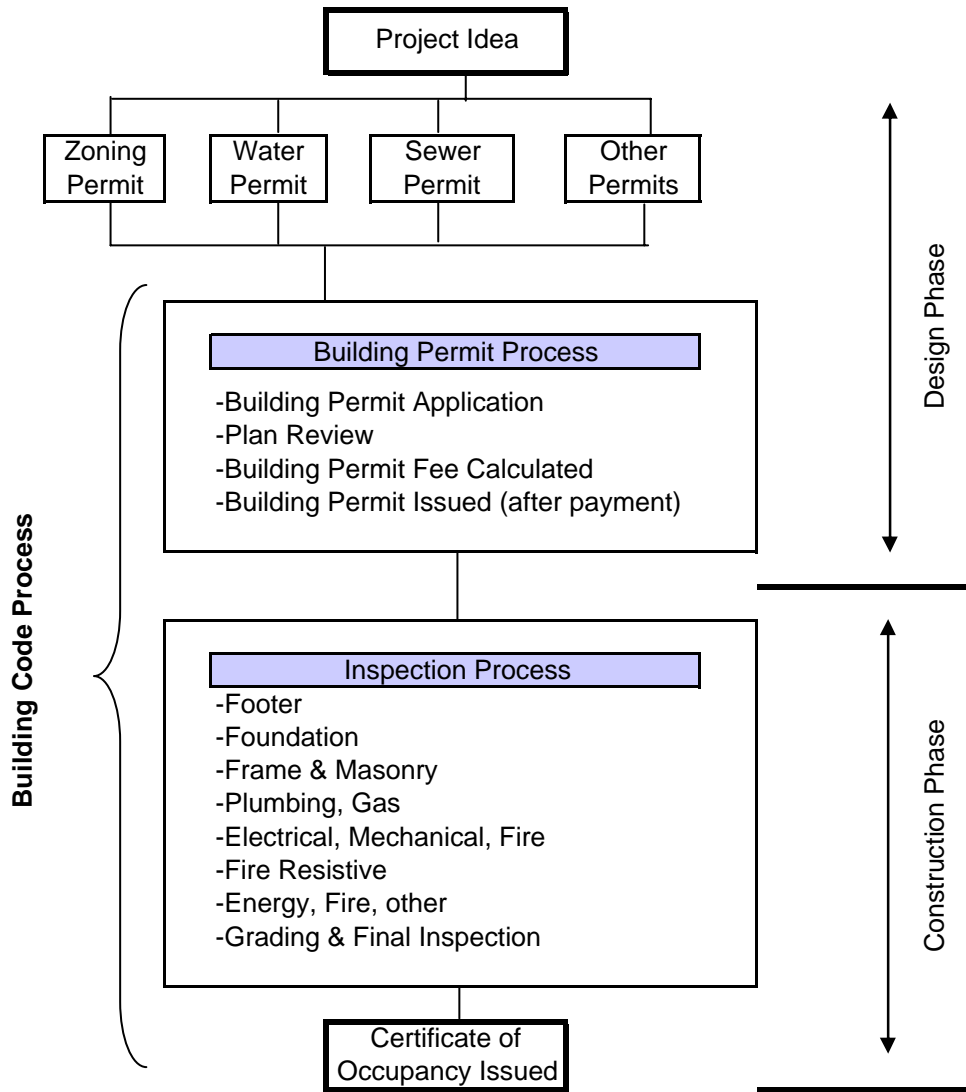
Project Idea

Zoning Permit

Water Permit

Sewer Permit

Other Permits

Design Phase

Building Code Process

Building Permit Process

-Building Permit Application
-Plan Review
-Building Permit Fee Calculated
-Building Permit Issued (after payment)

Inspection Process

-Footer
-Foundation
-Frame & Masonry
-Plumbing, Gas
-Electrical, Mechanical, Fire
-Fire Resistive
-Energy, Fire, other
-Grading & Final Inspection

Construction Phase

Certificate of Occupancy Issued